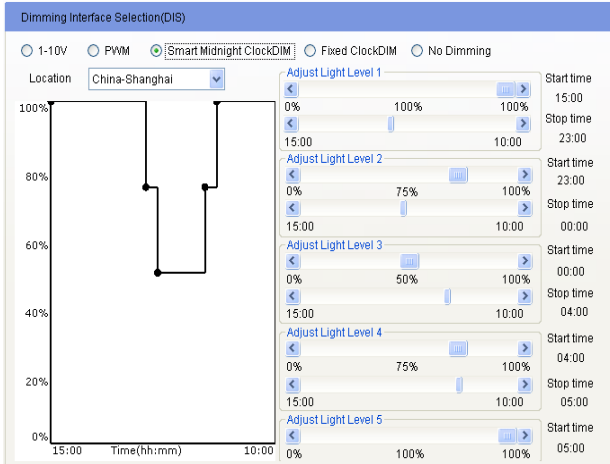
Dimming Interface Selection(DIS)

1-10V PWM Smart Midnight ClockDIM Fixed ClockDIM No Dimming

Location China-Shanghai

100%
80%
60%
40%
20%
0%
15:00 Time(hh:mm) 10:00

Adjust Light Level 1
0% 100% 100%
15:00 10:00
Start time 15:00
Stop time 23:00

Adjust Light Level 2
0% 75% 100%
15:00 10:00
Start time 23:00
Stop time 00:00

Adjust Light Level 3
0% 50% 100%
15:00 10:00
Start time 00:00
Stop time 04:00

Adjust Light Level 4
0% 75% 100%
15:00 10:00
Start time 04:00
Stop time 05:00

Adjust Light Level 5
0% 100% 100%
Start time 05:00